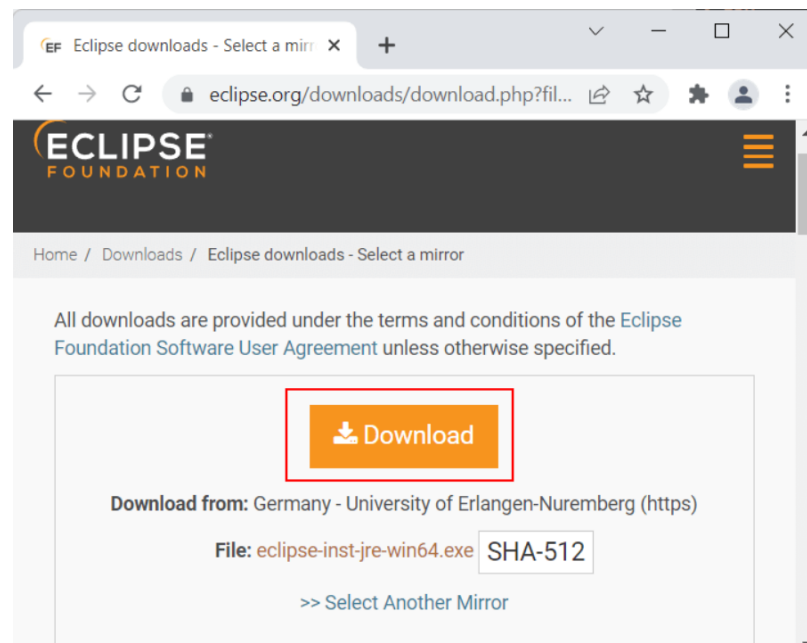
EF Eclipse downloads - Select a mirr ×

eclipse.org/downloads/download.php?fil...

ECLIPSE FOUNDATION

Home / Downloads / Eclipse downloads - Select a mirror

All downloads are provided under the terms and conditions of the Eclipse Foundation Software User Agreement unless otherwise specified.

Download

Download from: Germany - University of Erlangen-Nuremberg (https)

File: eclipse-inst-jre-win64.exe SHA-512

>> Select Another Mirror